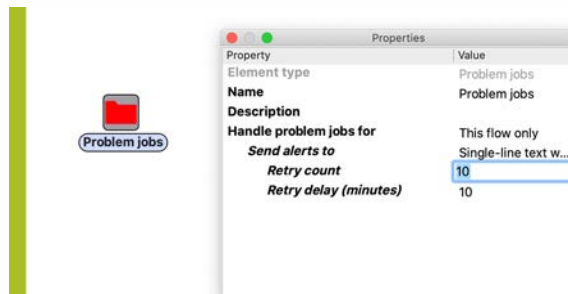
Problem jobs

Properties

| Property | Value |
|---|---|
| Element type | Problem jobs |
| Name | Problem jobs |
| Description | |
| Handle problem jobs for | This flow only |
| Send alerts to | Single-line text w... |
| Retry count | 10 |
| Retry delay (minutes) | 10 |